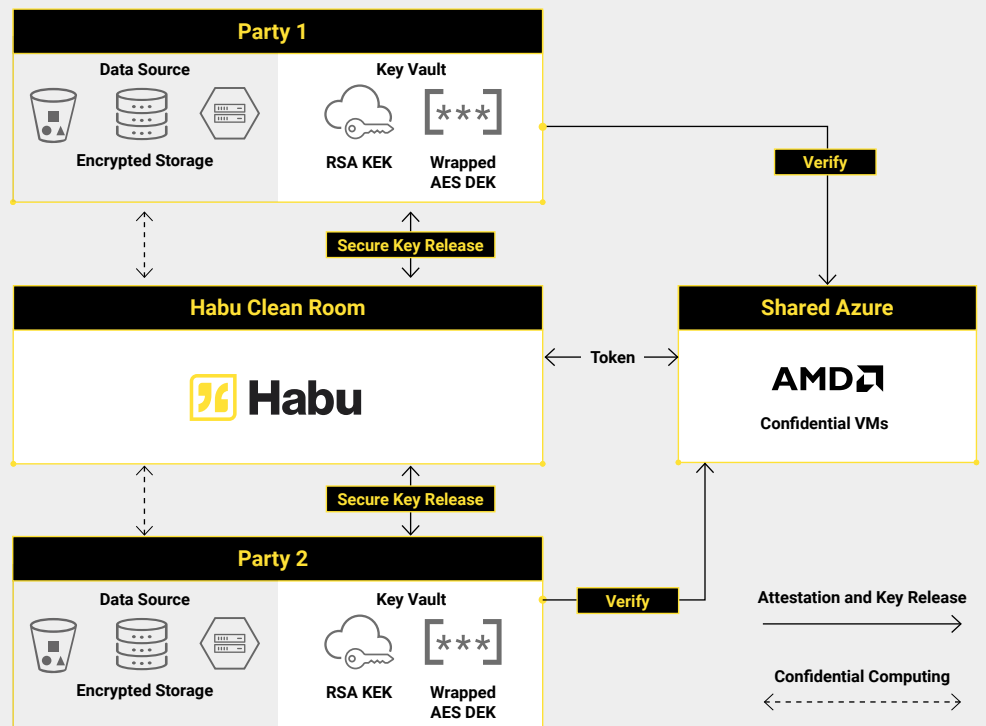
Party 1

Data Source

Encrypted Storage

Key Vault

***

RSA KEK

Wrapped AES DEK

Verify

Secure Key Release

Habu Clean Room

Habu

Token

Shared Azure

AMD

Confidential VMs

Secure Key Release

Party 2

Data Source

Encrypted Storage

Key Vault

***

RSA KEK

Wrapped AES DEK

Verify

Attestation and Key Release

Confidential Computing